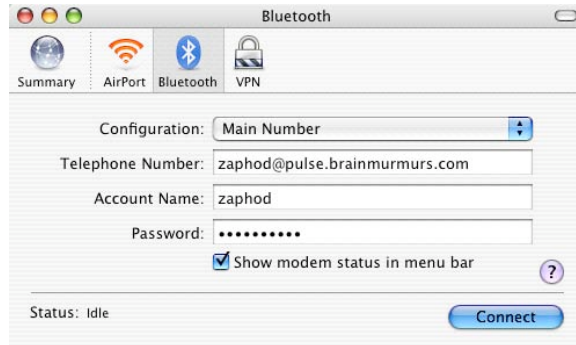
Bluetooth

Summary AirPort Bluetooth VPN

Configuration: Main Number

Telephone Number: zaphod@pulse.brainmurmurs.com

Account Name: zaphod

Password: •••••••••••

Show modem status in menu bar

?

Status: Idle

Connect